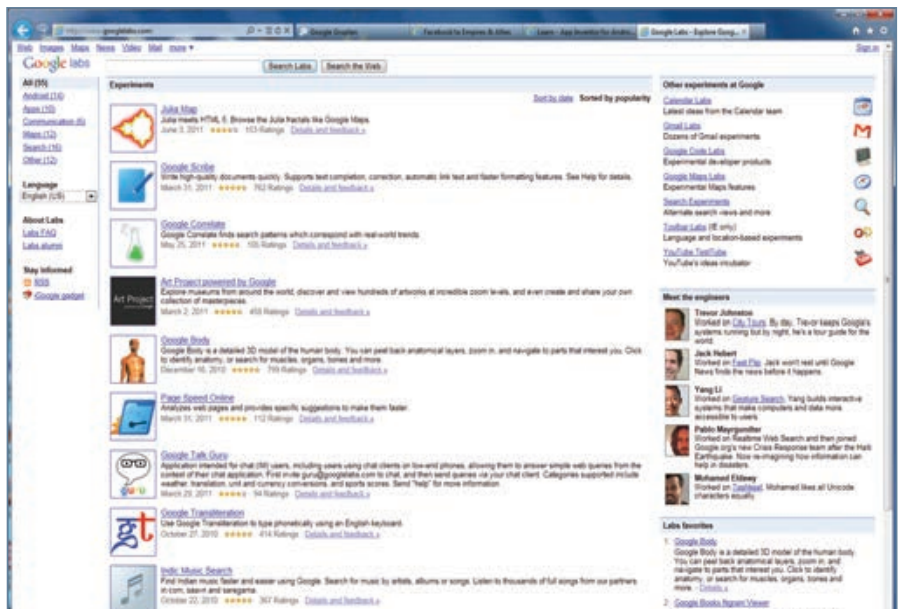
http://www.googlelabs.com | Google Gruplan | Facebook'ta Empires & Allies | Learn - App Inventor for Andro... | Google Labs - Explore Goog... ×

Web Images Maps News Video Mail more ▾

Sign in

Google labs

Search Labs | Search the Web

All (55)
Android (14)
Apps (10)
Communication (6)
Maps (12)
Search (16)
Other (12)

Language
English (US)

About Labs
Labs FAQ
Labs alumni

Stay informed
RSS
Google gadget

Experiments

Sort by date Sorted by popularity

Julia Map
Julia meets HTML 5. Browse the Julia fractals like Google Maps.
June 3, 2011 ★★★★★ 153 Ratings Details and feedback »

Google Scribe
Write high-quality documents quickly. Supports text completion, correction, automatic link text and faster formatting features. See Help for details.
March 31, 2011 ★★★★★ 762 Ratings Details and feedback »

Google Correlate
Google Correlate finds search patterns which correspond with real-world trends.
May 25, 2011 ★★★★★ 105 Ratings Details and feedback »

Art Project powered by Google
Explore museums from around the world, discover and view hundreds of artworks at incredible zoom levels, and even create and share your own collection of masterpieces.
March 2, 2011 ★★★★★ 455 Ratings Details and feedback »

Art Project

Google Body
Google Body is a detailed 3D model of the human body. You can peel back anatomical layers, zoom in, and navigate to parts that interest you. Click to identify anatomy, or search for muscles, organs, bones and more.
December 16, 2010 ★★★★★ 795 Ratings Details and feedback »

Page Speed Online
Analyzes web pages and provides specific suggestions to make them faster.
March 31, 2011 ★★★★★ 112 Ratings Details and feedback »

Google Talk Guru
Application intended for chat (IM) users, including users using chat clients on low-end phones, allowing them to answer simple web queries from the context of their chat application. First invite guru@googlelabs.com to chat, and then send queries via your chat client. Categories supported include weather, translation, unit and currency conversions, and sports scores. Send "help" for more information.
March 29, 2011 ★★★★★ 94 Ratings Details and feedback »

guru

Google Transliteration
Use Google Transliteration to type phonetically using an English keyboard.
October 27, 2010 ★★★★★ 414 Ratings Details and feedback »

gt

Indic Music Search
Find Indian music faster and easier using Google. Search for music by artists, albums or songs. Listen to thousands of full songs from our partners in.com, saavn and saregama.
October 22, 2010 ★★★★★ 367 Ratings Details and feedback »

Other experiments at Google

Calendar Labs
Latest ideas from the Calendar team

Gmail Labs
Dozens of Gmail experiments

Google Code Labs
Experimental developer products

Google Maps Labs
Experimental Maps features

Search Experiments
Alternate search views and more

Toolbar Labs (IE only)
Language and location-based experiments

YouTube TestTube
YouTube's ideas incubator

Meet the engineers

Trevor Johnston
Worked on City Tours. By day, Trevor keeps Google's systems running but by night, he's a tour guide for the world.

Jack Hebert
Worked on Fast Flip. Jack won't rest until Google News finds the news before it happens.

Yang Li
Worked on Gesture Search. Yang builds interactive systems that make computers and data more accessible to users.

Pablo Mayrgundter
Worked on Realtime Web Search and then joined Google.org's new Crisis Response team after the Haiti Earthquake. Now re-imagining how information can help in disasters.

Mohamed Eldawy
Worked on Tashkeel. Mohamed likes all Unicode characters equally.

Labs favorites

1. Google Body
Google Body is a detailed 3D model of the human body. You can peel back anatomical layers, zoom in, and navigate to parts that interest you. Click to identify anatomy, or search for muscles, organs, bones and more. – Details »

2. Google Books Ngram Viewer